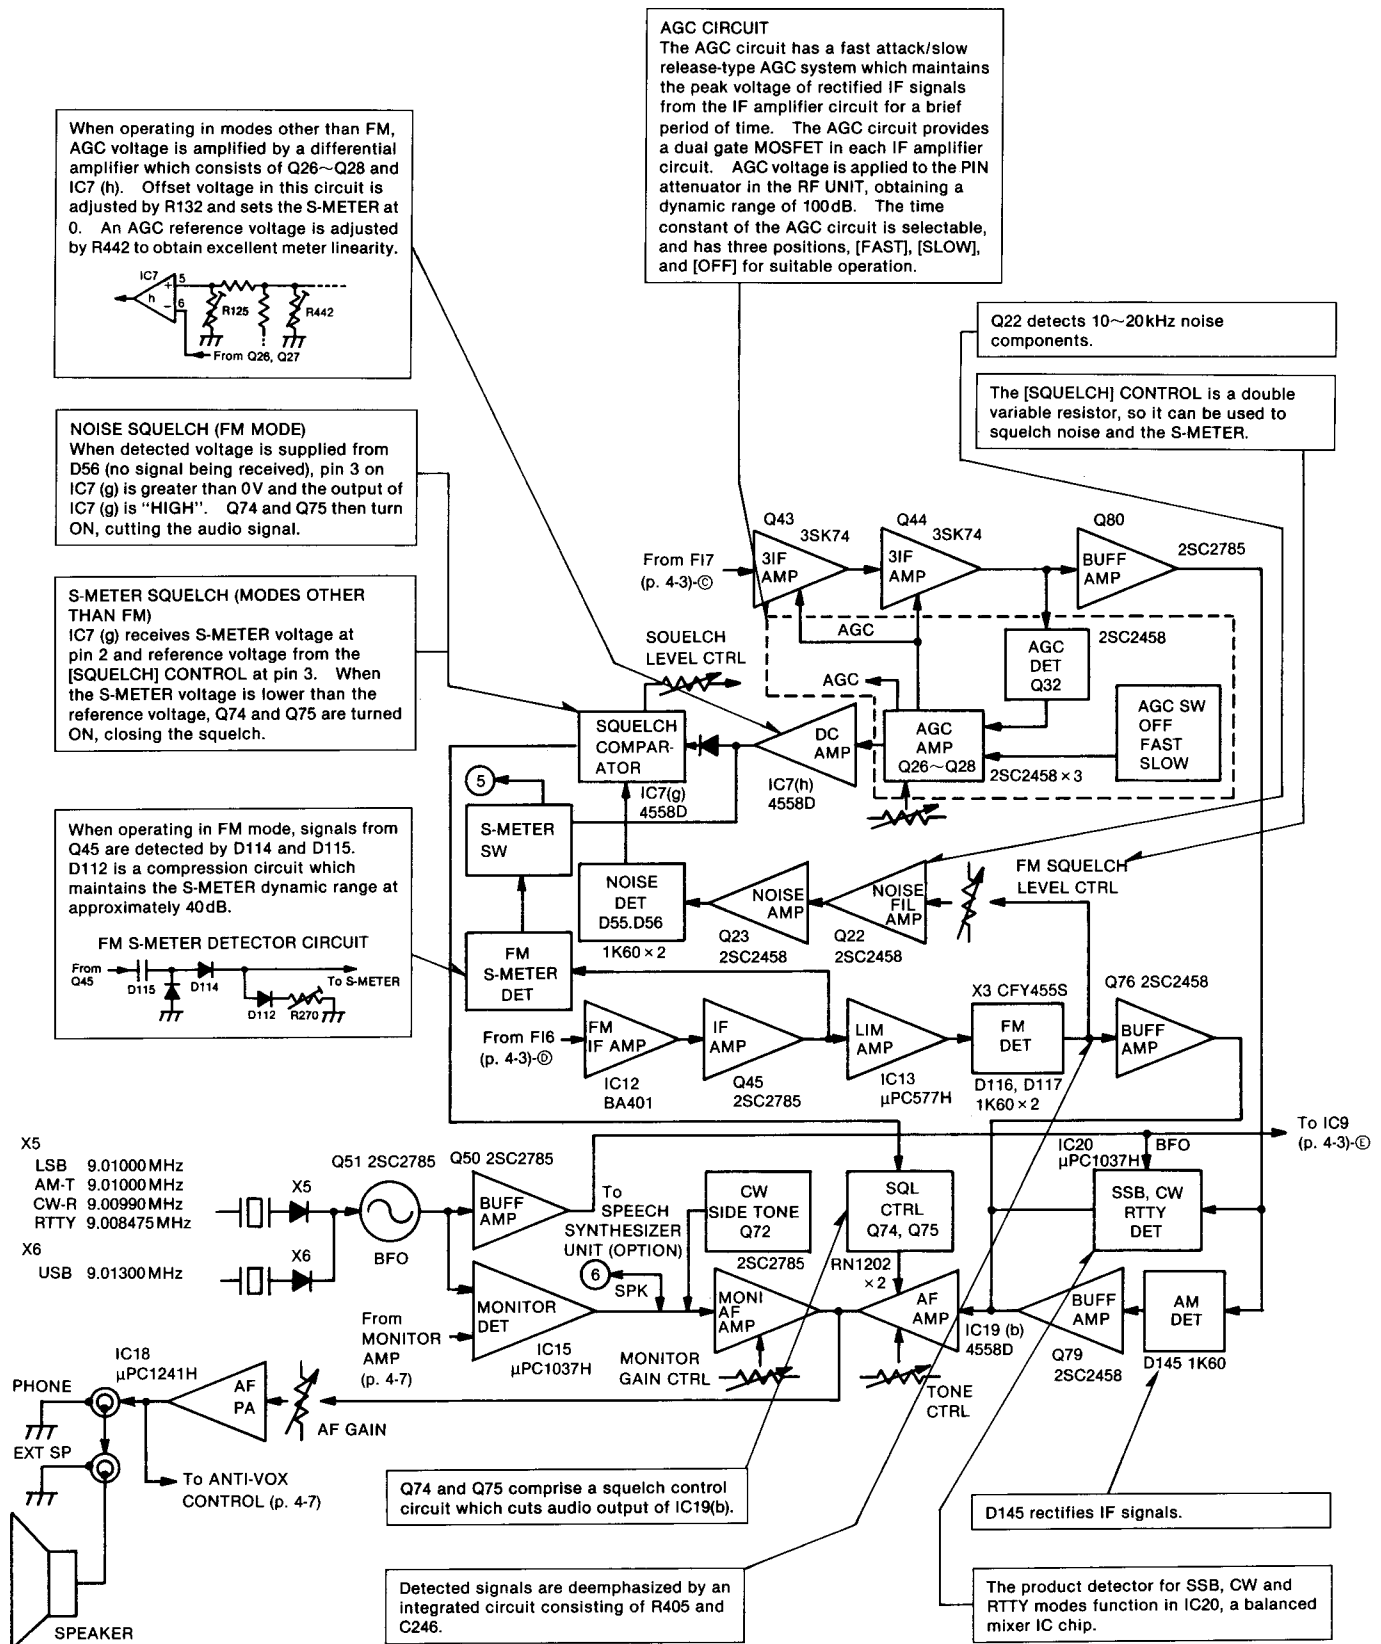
AGC CIRCUIT
The AGC circuit has a fast attack/slow release-type AGC system which maintains the peak voltage of rectified IF signals from the IF amplifier circuit for a brief period of time. The AGC circuit provides a dual gate MOSFET in each IF amplifier circuit. AGC voltage is applied to the PIN attenuator in the RF UNIT, obtaining a dynamic range of 100dB. The time constant of the AGC circuit is selectable, and has three positions, [FAST], [SLOW], and [OFF] for suitable operation.

When operating in modes other than FM, AGC voltage is amplified by a differential amplifier which consists of Q26~Q28 and IC7 (h). Offset voltage in this circuit is adjusted by R132 and sets the S-METER at 0. An AGC reference voltage is adjusted by R442 to obtain excellent meter linearity.

IC7 h 5 6 R125 R442 From Q26, Q27

Q22 detects 10~20kHz noise components.

The [SQUELCH] CONTROL is a double variable resistor, so it can be used to squelch noise and the S-METER.

NOISE SQUELCH (FM MODE)
When detected voltage is supplied from D56 (no signal being received), pin 3 on IC7 (g) is greater than 0V and the output of IC7 (g) is "HIGH". Q74 and Q75 then turn ON, cutting the audio signal.

S-METER SQUELCH (MODES OTHER THAN FM)
IC7 (g) receives S-METER voltage at pin 2 and reference voltage from the [SQUELCH] CONTROL at pin 3. When the S-METER voltage is lower than the reference voltage, Q74 and Q75 are turned ON, closing the squelch.

When operating in FM mode, signals from Q45 are detected by D114 and D115. D112 is a compression circuit which maintains the S-METER dynamic range at approximately 40dB.

FM S-METER DETECTOR CIRCUIT
From Q45 D115 D114 To S-METER D112 R270

Q43 3SK74 Q44 3SK74 Q80 2SC2785
From FI7 (p. 4-3)-Ⓒ 3IF AMP 3IF AMP BUFF AMP
AGC AGC DET Q32 2SC2458
SOUELCH LEVEL CTRL AGC
SQUELCH COMPAR-ATOR DC AMP AGC AMP Q26~Q28 AGC SW OFF FAST SLOW 2SC2458×3
5 IC7(g) 4558D IC7(h) 4558D
S-METER SW
NOISE DET D55.D56 1K60×2 NOISE AMP Q23 2SC2458 NOISE FIL AMP Q22 2SC2458 FM SQUELCH LEVEL CTRL
FM S-METER DET X3 CFY455S Q76 2SC2458
From FI6 (p. 4-3)-Ⓓ FM IF AMP IC12 BA401 IF AMP Q45 2SC2785 LIM AMP IC13 μPC577H FM DET D116, D117 1K60×2 BUFF AMP
To IC9 (p. 4-3)-Ⓔ
X5
LSB 9.01000MHz
AM-T 9.01000MHz
CW-R 9.00990MHz
RTTY 9.008475MHz
X6
USB 9.01300MHz
X5 X6 Q51 2SC2785 BFO Q50 2SC2785 BUFF AMP To SPEECH SYNTHESIZER UNIT (OPTION) CW SIDE TONE Q72 2SC2785 SQL CTRL Q74, Q75 RN1202 ×2 IC20 μPC1037H BFO SSB, CW RTTY DET
6 SPK From MONITOR AMP (p. 4-7) MONITOR DET IC15 μPC1037H MONI AF AMP MONITOR GAIN CTRL AF AMP IC19 (b) 4558D TONE CTRL BUFF AMP Q79 2SC2458 AM DET D145 1K60
IC18 μPC1241H PHONE AF PA AF GAIN EXT SP To ANTI-VOX CONTROL (p. 4-7) SPEAKER

Q74 and Q75 comprise a squelch control circuit which cuts audio output of IC19(b).

D145 rectifies IF signals.

Detected signals are deemphasized by an integrated circuit consisting of R405 and C246.

The product detector for SSB, CW and RTTY modes function in IC20, a balanced mixer IC chip.